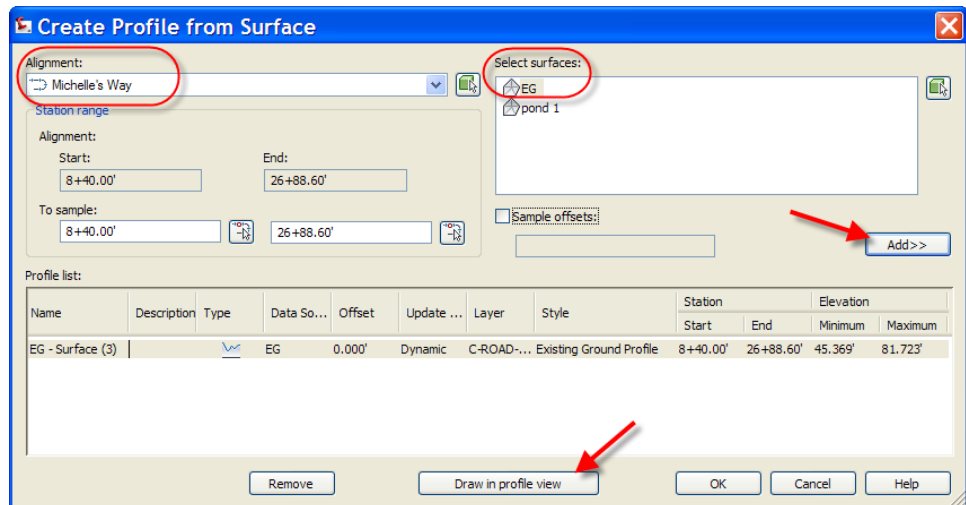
Create Profile from Surface

Alignment:
Michelle's Way

Station range
Alignment:
Start:
8+40.00'
End:
26+88.60'
To sample:
8+40.00'
26+88.60'

Select surfaces:
EG
pond 1

Sample offsets:

Add>>

Profile list:

| Name | Description | Type | Data So... | Offset | Update ... | Layer | Style | Station Start | Station End | Elevation Minimum | Elevation Maximum |
|---|---|---|---|---|---|---|---|---|---|---|---|
| EG - Surface (3) | | | EG | 0.000' | Dynamic | C-ROAD-... | Existing Ground Profile | 8+40.00' | 26+88.60' | 45.369' | 81.723' |

Remove
Draw in profile view
OK
Cancel
Help